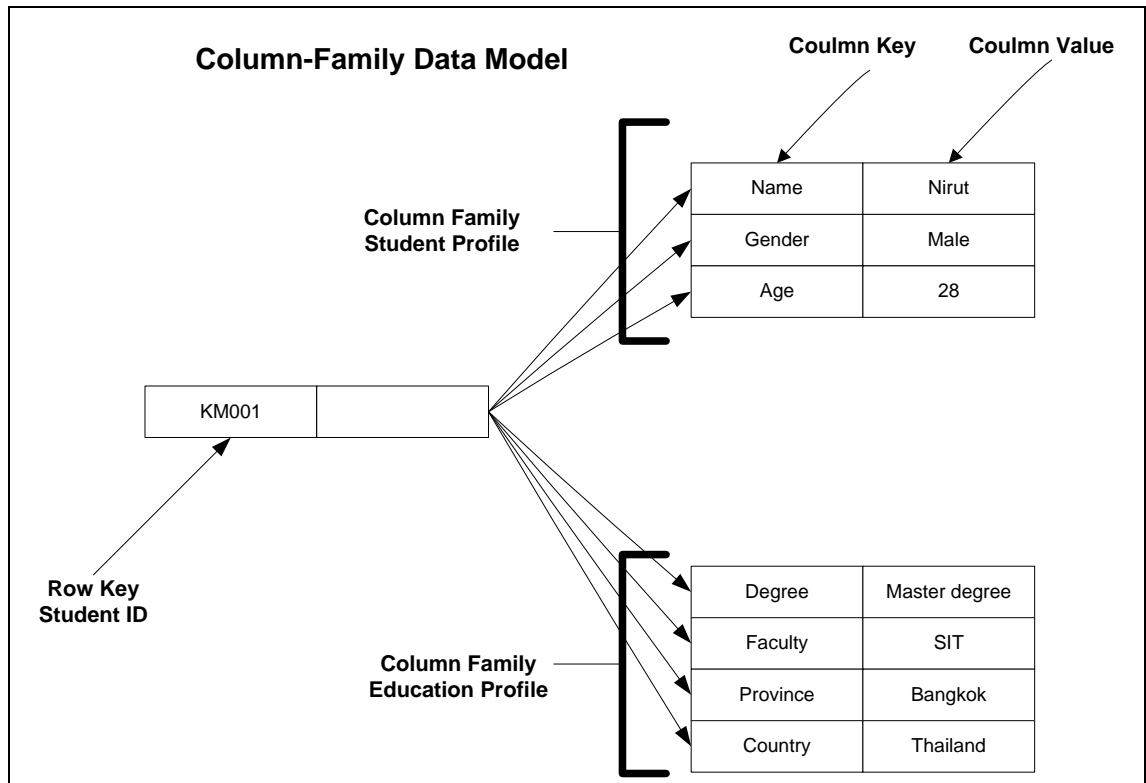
Column-Family Data Model

Coulmn Key

Coulmn Value

Column Family
Student Profile

| Name | Nirut |
|---|---|
| Gender | Male |
| Age | 28 |

| KM001 | |
|---|---|

Row Key
Student ID

Column Family
Education Profile

| Degree | Master degree |
|---|---|
| Faculty | SIT |
| Province | Bangkok |
| Country | Thailand |